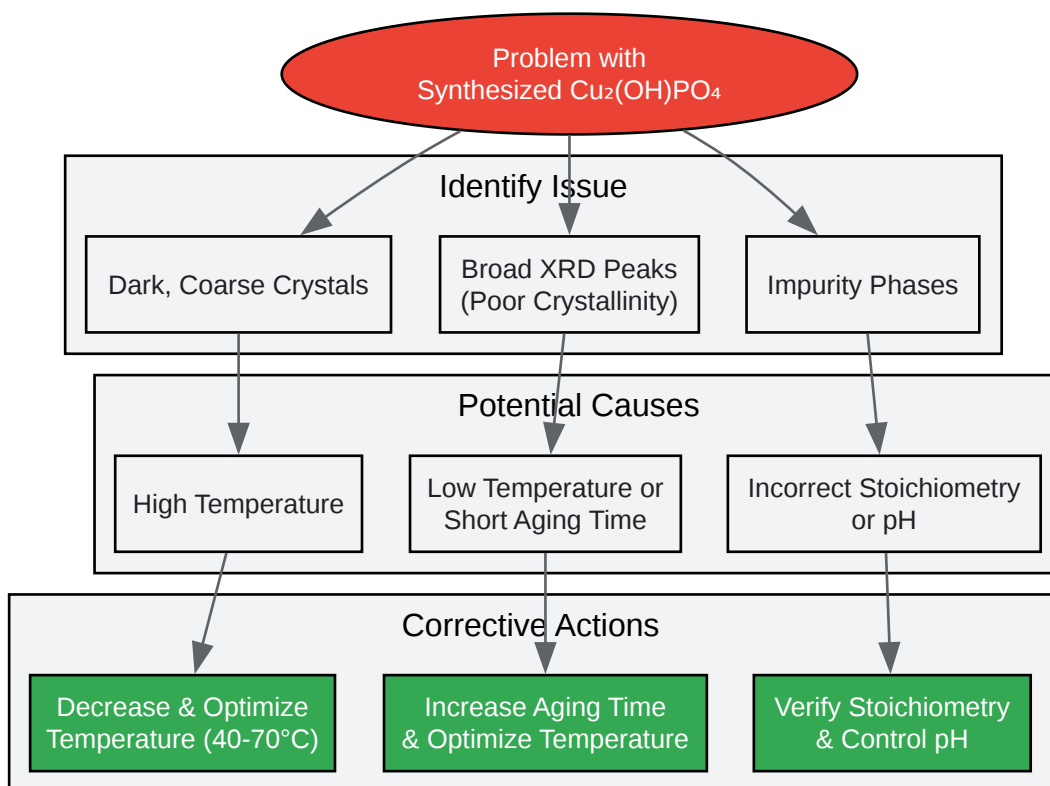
Problem with Synthesized $Cu_2(OH)PO_4$

Identify Issue

Dark, Coarse Crystals

Broad XRD Peaks (Poor Crystallinity)

Impurity Phases

Potential Causes

High Temperature

Low Temperature or Short Aging Time

Incorrect Stoichiometry or pH

Corrective Actions

Decrease & Optimize Temperature (40-70°C)

Increase Aging Time & Optimize Temperature

Verify Stoichiometry & Control pH